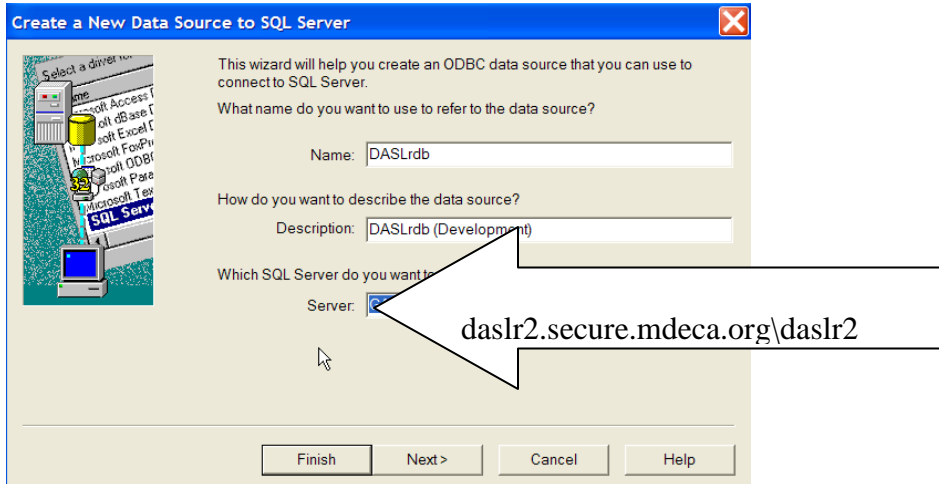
Create a New Data Source to SQL Server

Select a driver fo
me
rosoft Access
oft dBase
soft Excel
icrosoft FoxPr
rosoft ODB
soft Para
icrosoft Tex
SQL Serv

This wizard will help you create an ODBC data source that you can use to connect to SQL Server.

What name do you want to use to refer to the data source?

Name: DASLrdb

How do you want to describe the data source?

Description: DASLrdb (Developm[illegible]t)

Which SQL Server do you want t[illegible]

Server: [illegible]

daslr2.secure.mdeca.org\daslr2

Finish Next > Cancel Help